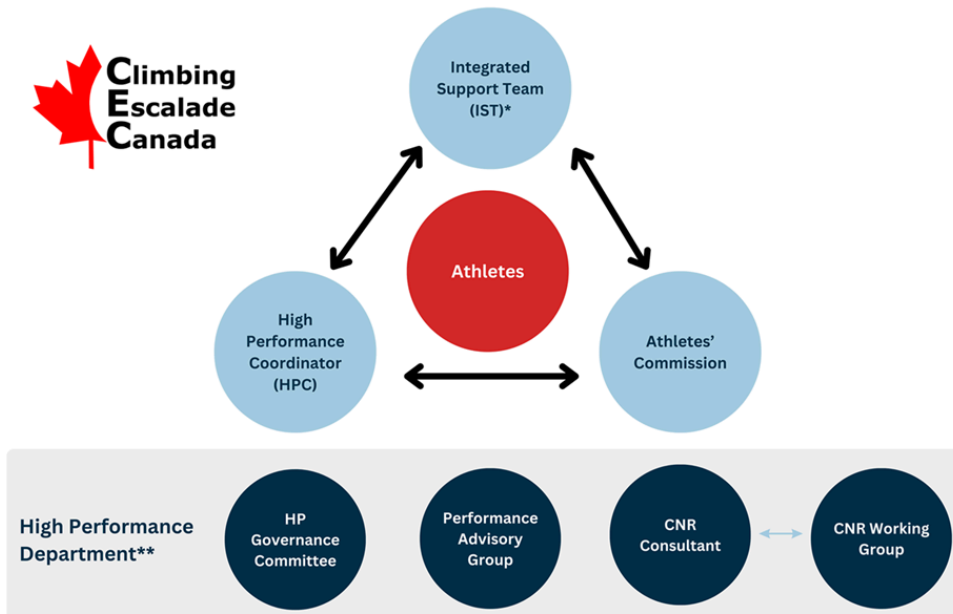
Climbing
Escalade
Canada

Integrated Support Team (IST)*

Athletes

High Performance Coordinator (HPC)

Athletes' Commission

High Performance Department**

HP Governance Committee

Performance Advisory Group

CNR Consultant

CNR Working Group